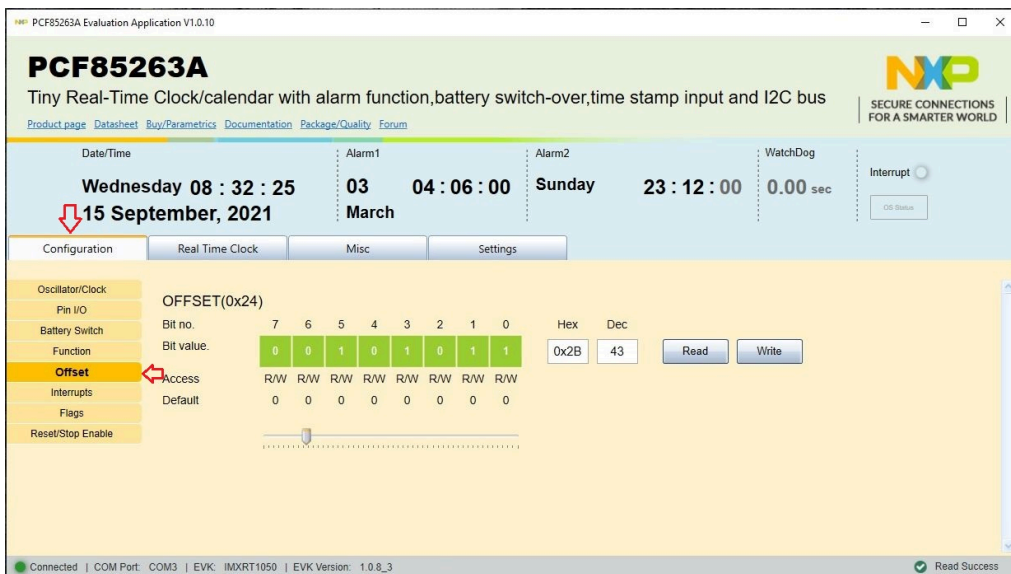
PCF85263A Evaluation Application V1.0.10

PCF85263A
Tiny Real-Time Clock/calendar with alarm function,battery switch-over,time stamp input and I2C bus
Product page Datasheet Buy/Parametrics Documentation Package/Quality Forum

SECURE CONNECTIONS FOR A SMARTER WORLD

Date/Time
Wednesday 08 : 32 : 25
15 September, 2021

Alarm1
03 04 : 06 : 00
March

Alarm2
Sunday 23 : 12 : 00

WatchDog
0.00 sec

Interrupt
OS Status

Configuration | Real Time Clock | Misc | Settings

Oscillator/Clock
Pin I/O
Battery Switch
Function
Offset
Interrupts
Flags
Reset/Stop Enable

OFFSET(0x24)

| Bit no. | 7 | 6 | 5 | 4 | 3 | 2 | 1 | 0 |
|---|---|---|---|---|---|---|---|---|
| Bit value. | 0 | 0 | 1 | 0 | 1 | 0 | 1 | 1 |
| Access | R/W | R/W | R/W | R/W | R/W | R/W | R/W | R/W |
| Default | 0 | 0 | 0 | 0 | 0 | 0 | 0 | 0 |

Hex Dec
0x2B 43
Read Write

Connected | COM Port: COM3 | EVK: IMXRT1050 | EVK Version: 1.0.8_3
Read Success